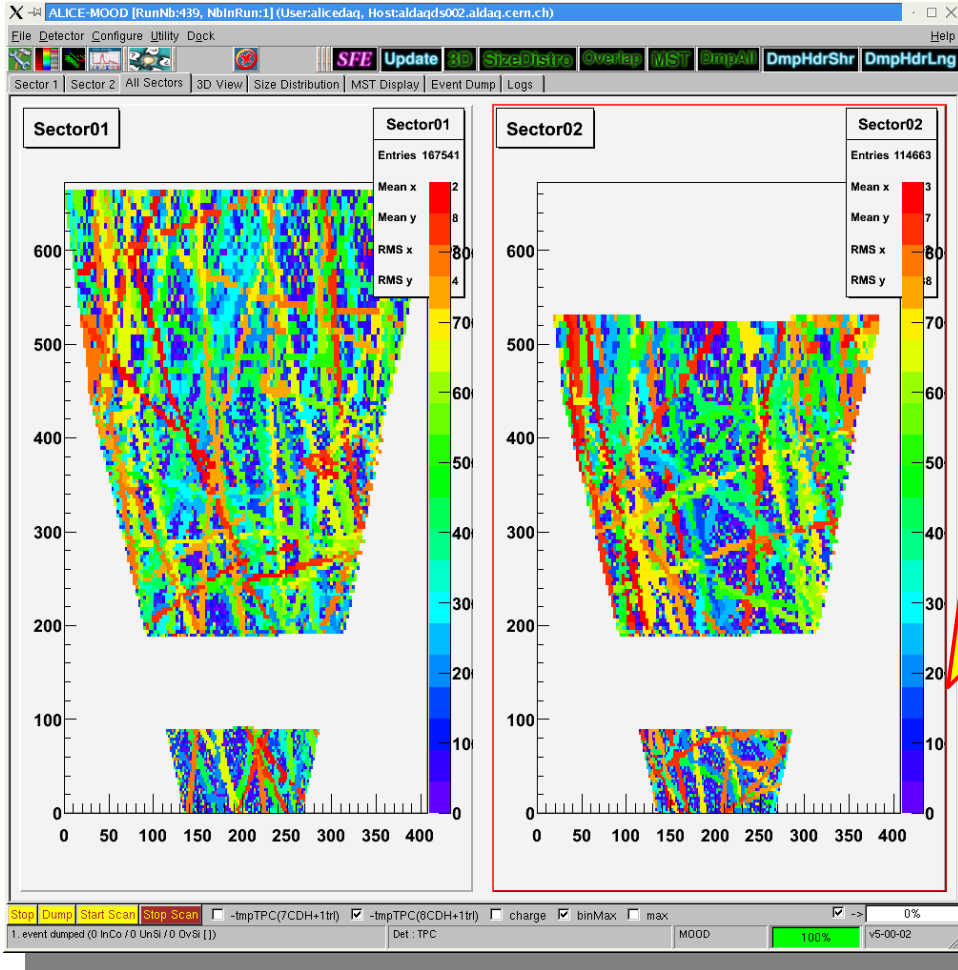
ALICE-MOOD [RunNb:439, NbInRun:1] (User:alicedaq, Host:aldaqds002.aldaq.cern.ch)

File Detector Configure Utility Dock Help

SFE Update 3D SizeDistro Overlap MST DmpAll DmpHdrShr DmpHdrLng

Sector 1 | Sector 2 | All Sectors | 3D View | Size Distribution | MST Display | Event Dump | Logs

Sector01

| Sector01 | |
|---|---|
| Entries | 167541 |
| Mean x | 2 |
| Mean y | 8 |
| RMS x | |
| RMS y | 4 |

600 500 400 300 200 100 0

0 50 100 150 200 250 300 350 400

80 70 60 50 40 30 20 10 0

Sector02

| Sector02 | |
|---|---|
| Entries | 114663 |
| Mean x | 3 |
| Mean y | 7 |
| RMS x | |
| RMS y | 8 |

600 500 400 300 200 100 0

0 50 100 150 200 250 300 350 400

80 70 60 50 40 30 20 10 0

Stop Dump Start Scan Stop Scan -tmpTPC(7CDH+1trl) -tmpTPC(8CDH+1trl) charge binMax max -> 0%

1. event dumped (0 InCo / 0 UnSi / 0 OvSi [ ]) Det : TPC MOOD 100% v5-00-02